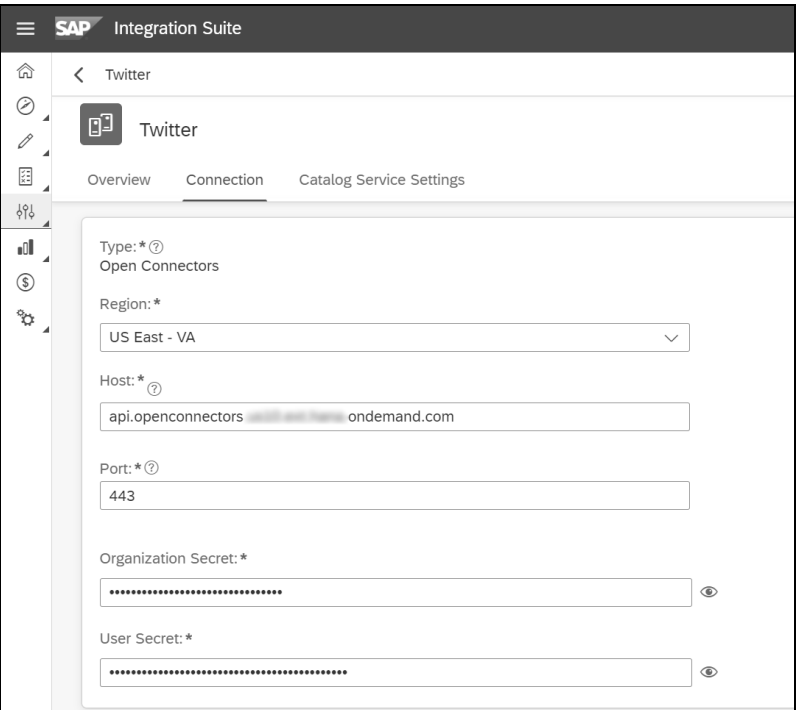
SAP Integration Suite

Twitter

Twitter

Overview Connection Catalog Service Settings

Type: *
Open Connectors

Region: *
US East - VA

Host: *
api.openconnectors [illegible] ondemand.com

Port: *
443

Organization Secret: *
••••••••••••••••••••••••••••••••

User Secret: *
••••••••••••••••••••••••••••••••••••••••••••